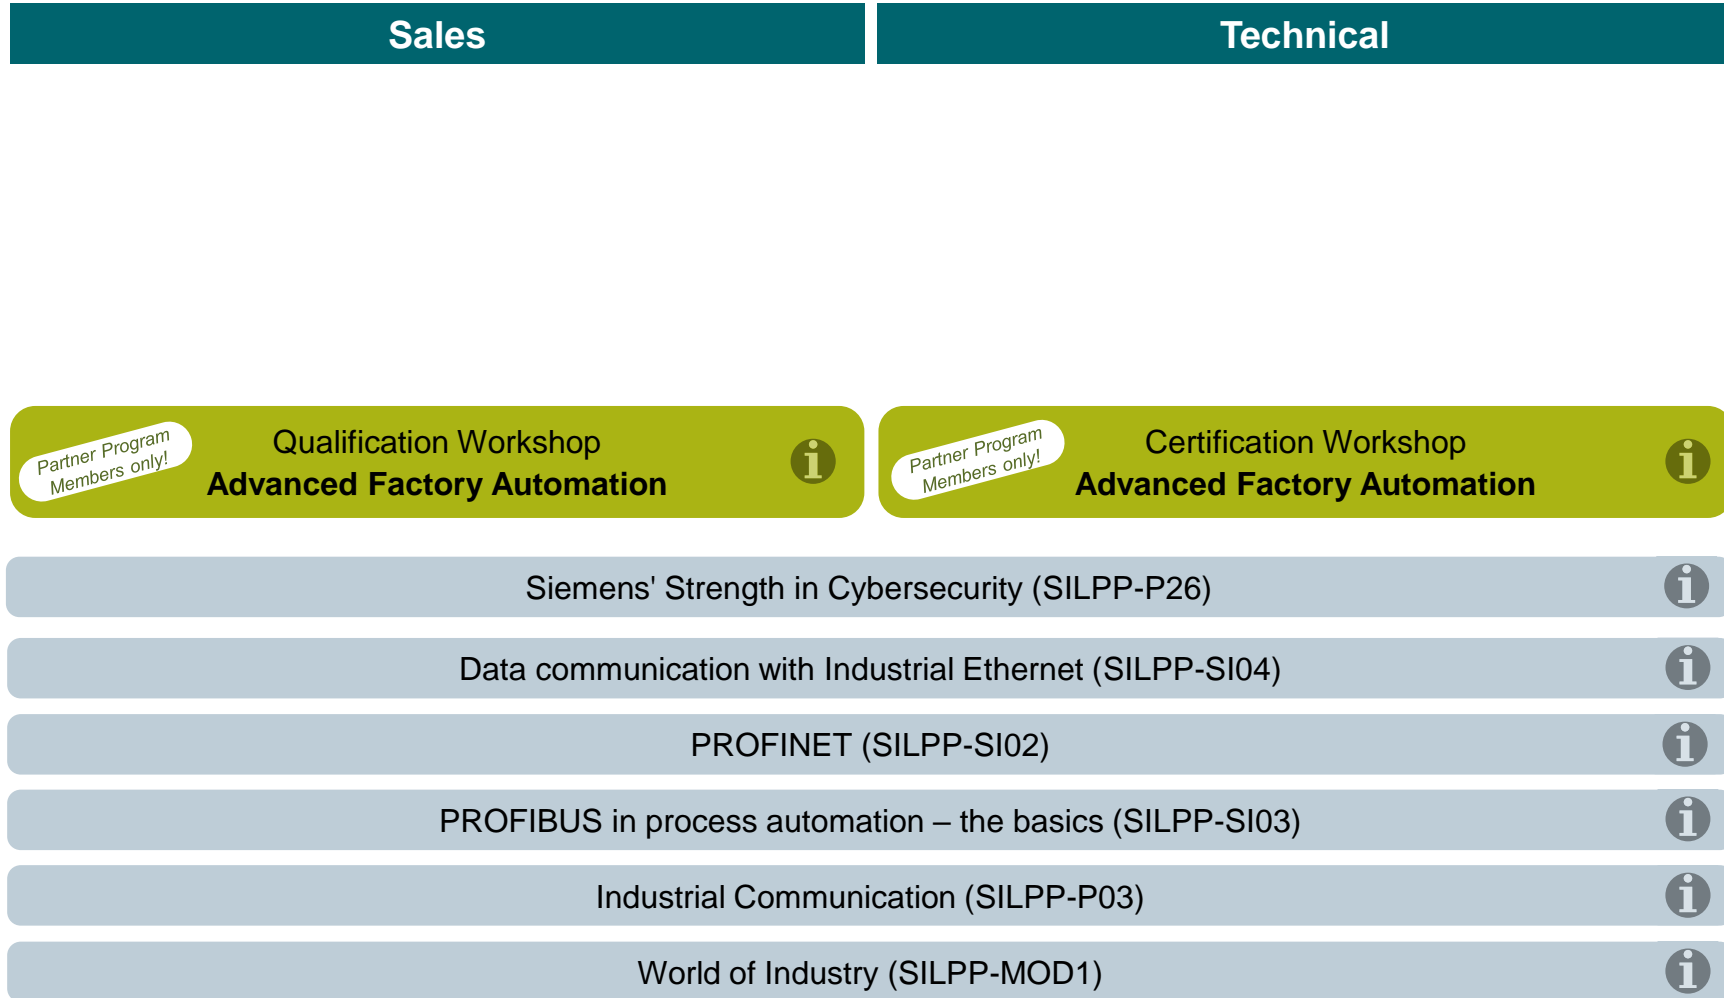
Sales

Technical

Partner Program Members only!

Qualification Workshop
**Advanced Factory Automation**

i

Partner Program Members only!

Certification Workshop
**Advanced Factory Automation**

i

Siemens' Strength in Cybersecurity (SILPP-P26)

i

Data communication with Industrial Ethernet (SILPP-SI04)

i

PROFINET (SILPP-SI02)

i

PROFIBUS in process automation – the basics (SILPP-SI03)

i

Industrial Communication (SILPP-P03)

i

World of Industry (SILPP-MOD1)

i